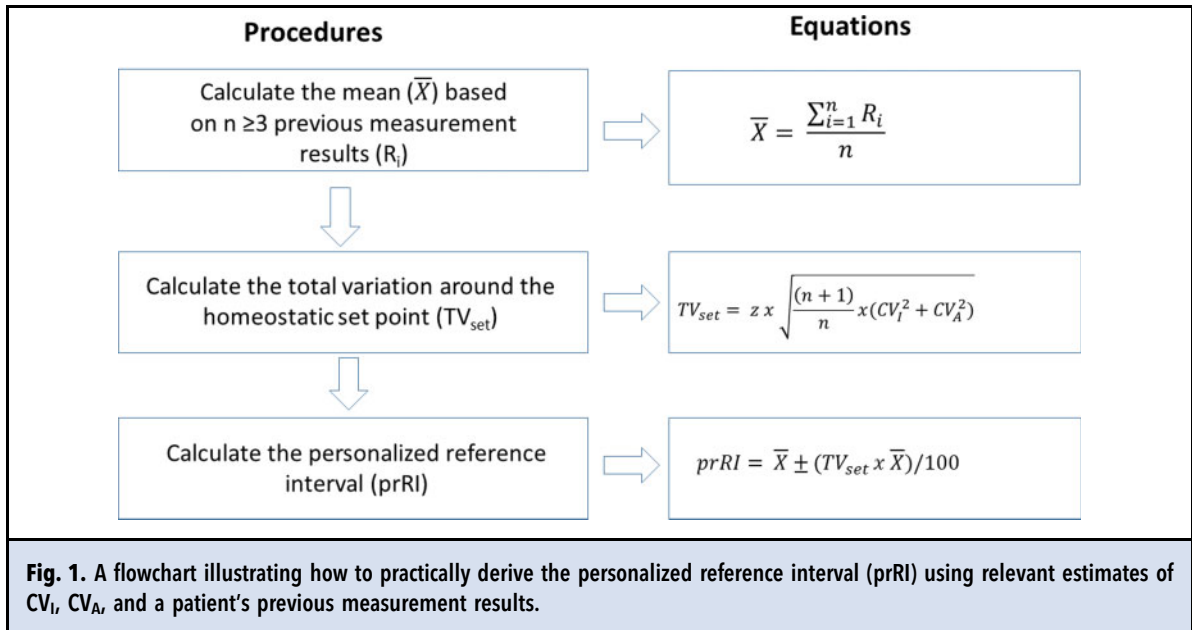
Procedures

Equations

Calculate the mean ($\overline{X}$) based on n ≥3 previous measurement results ($R_i$)

$\overline{X} = \frac{\sum_{i=1}^{n} R_i}{n}$

Calculate the total variation around the homeostatic set point ($TV_{set}$)

$TV_{set} = z\, x \sqrt{\frac{(n+1)}{n} x (CV_I^2 + CV_A^2)}$

Calculate the personalized reference interval (prRI)

$prRI = \overline{X} \pm (TV_{set}\, x\, \overline{X})/100$

Fig. 1. A flowchart illustrating how to practically derive the personalized reference interval (prRI) using relevant estimates of $CV_I$, $CV_A$, and a patient's previous measurement results.